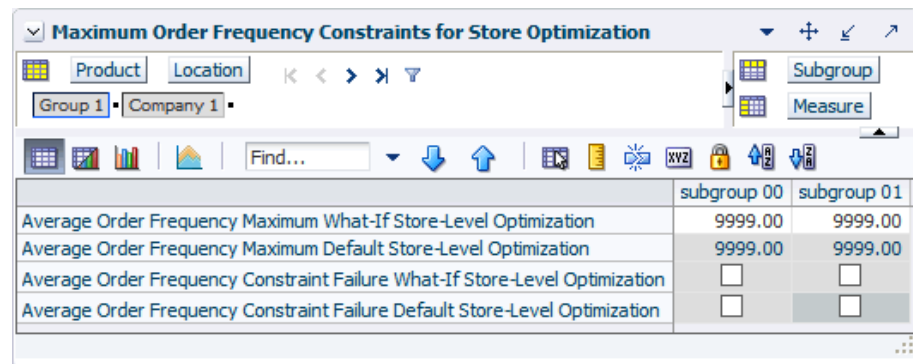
Maximum Order Frequency Constraints for Store Optimization

Product Location

Group 1 Company 1

Subgroup

Measure

Find...

XYZ

|  | subgroup 00 | subgroup 01 |
|---|---|---|
| Average Order Frequency Maximum What-If Store-Level Optimization | 9999.00 | 9999.00 |
| Average Order Frequency Maximum Default Store-Level Optimization | 9999.00 | 9999.00 |
| Average Order Frequency Constraint Failure What-If Store-Level Optimization | ☐ | ☐ |
| Average Order Frequency Constraint Failure Default Store-Level Optimization | ☐ | ☐ |